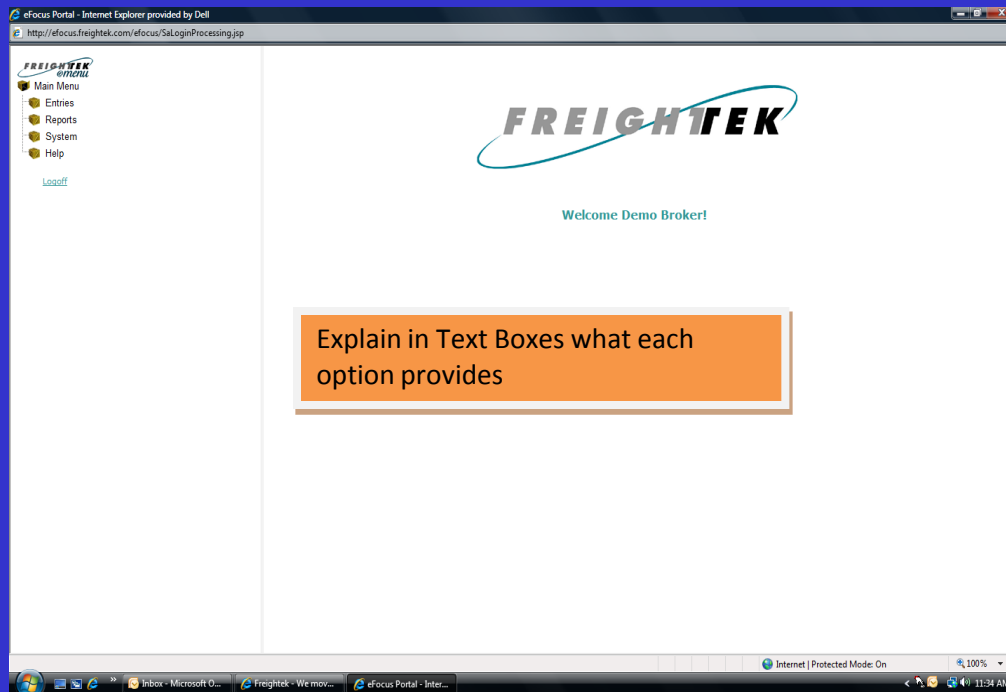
eFocus Portal - Internet Explorer provided by Dell

http://efocus.freightek.com/efocus/SaLoginProcessing.jsp

FREIGHTEK emenu

Main Menu

Entries

Reports

System

Help

Logoff

FREIGHTEK

Welcome Demo Broker!

Explain in Text Boxes what each option provides

Internet | Protected Mode: On

100%

Inbox - Microsoft O...

Freightek - We mov...

eFocus Portal - Inter...

11:34 AM